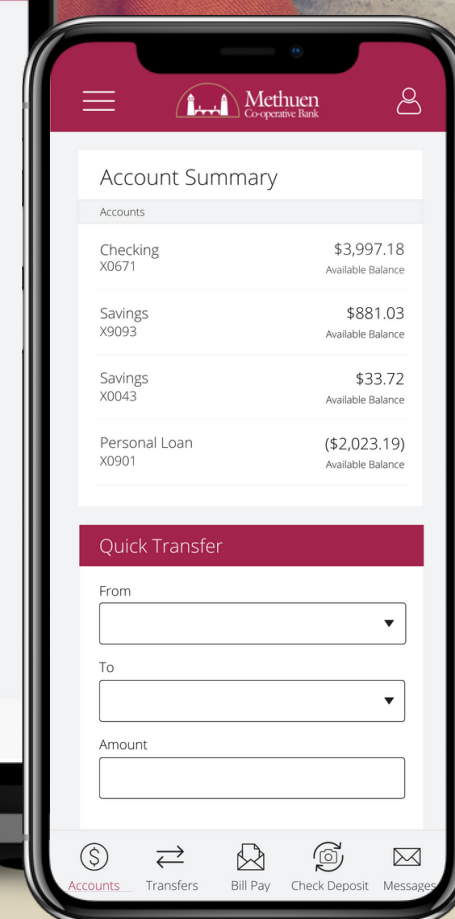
Methuen
Co-operative Bank

Account Summary

Accounts

Checking
X0671
$3,997.18
Available Balance

Savings
X9093
$881.03
Available Balance

Savings
X0043
$33.72
Available Balance

Personal Loan
X0901
($2,023.19)
Available Balance

Quick Transfer

From

To

Amount

Accounts Transfers Bill Pay Check Deposit Messages